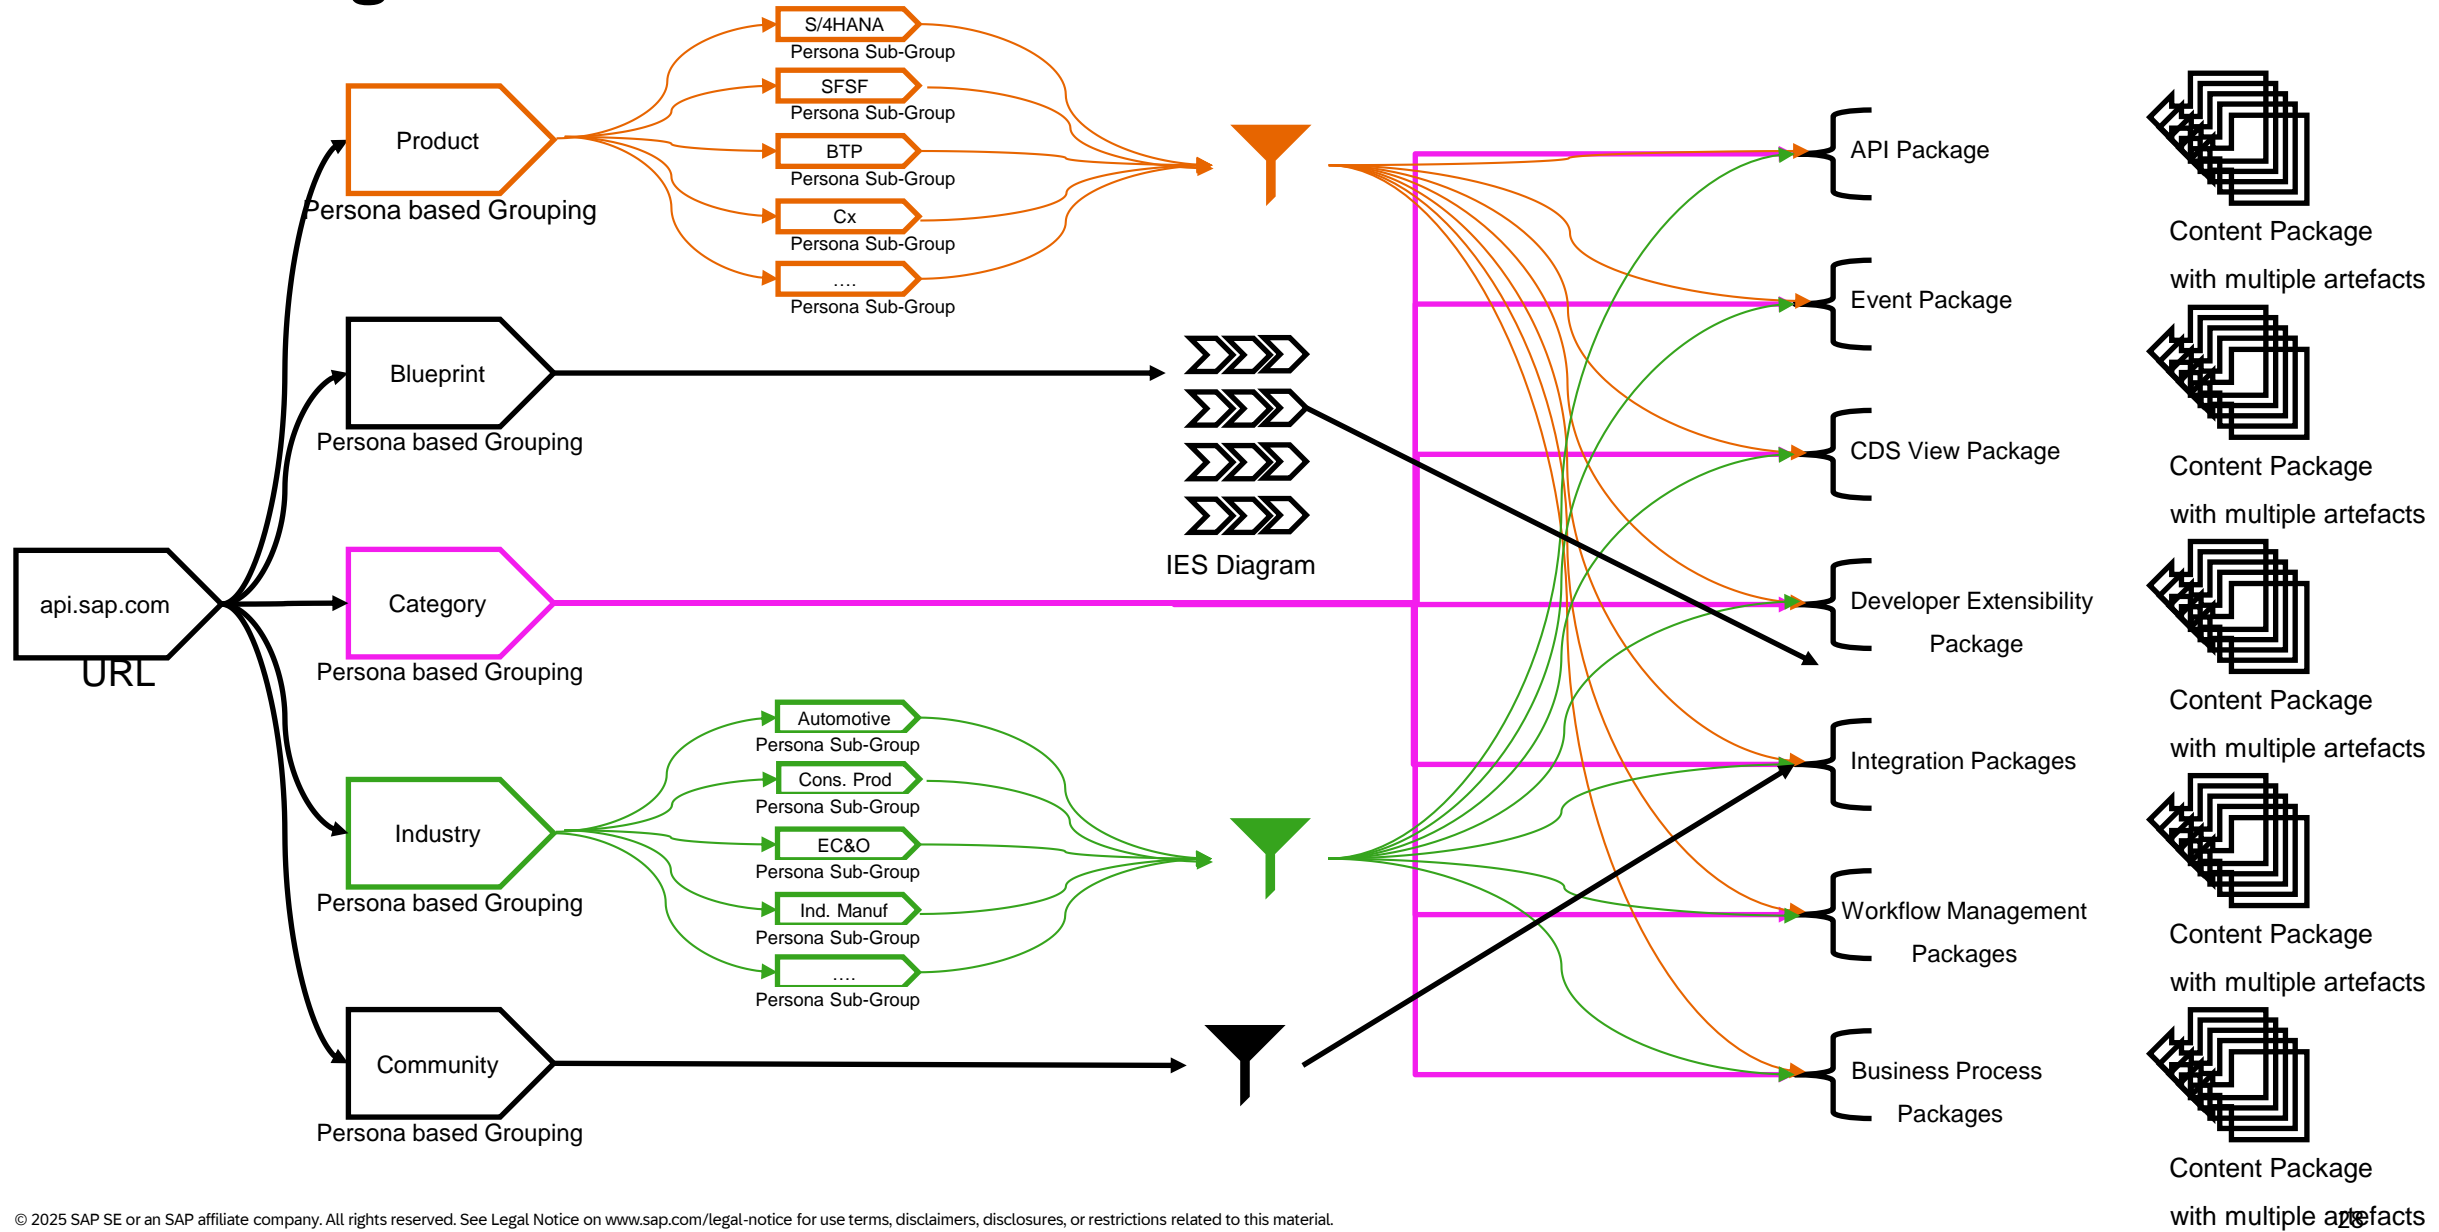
S/4HANA
Persona Sub-Group
SFSF
Persona Sub-Group
BTP
Persona Sub-Group
Cx
Persona Sub-Group
....
Persona Sub-Group

Product
Persona based Grouping

Blueprint
Persona based Grouping

api.sap.com
URL

Category
Persona based Grouping

Industry
Persona based Grouping

Community
Persona based Grouping

IES Diagram

Automotive
Persona Sub-Group
Cons. Prod
Persona Sub-Group
EC&O
Persona Sub-Group
Ind. Manuf
Persona Sub-Group
....
Persona Sub-Group

API Package
Event Package
CDS View Package
Developer Extensibility Package
Integration Packages
Workflow Management Packages
Business Process Packages

Content Package with multiple artefacts
Content Package with multiple artefacts
Content Package with multiple artefacts
Content Package with multiple artefacts
Content Package with multiple artefacts

© 2025 SAP SE or an SAP affiliate company. All rights reserved. See Legal Notice on www.sap.com/legal-notice for use terms, disclaimers, disclosures, or restrictions related to this material.

28